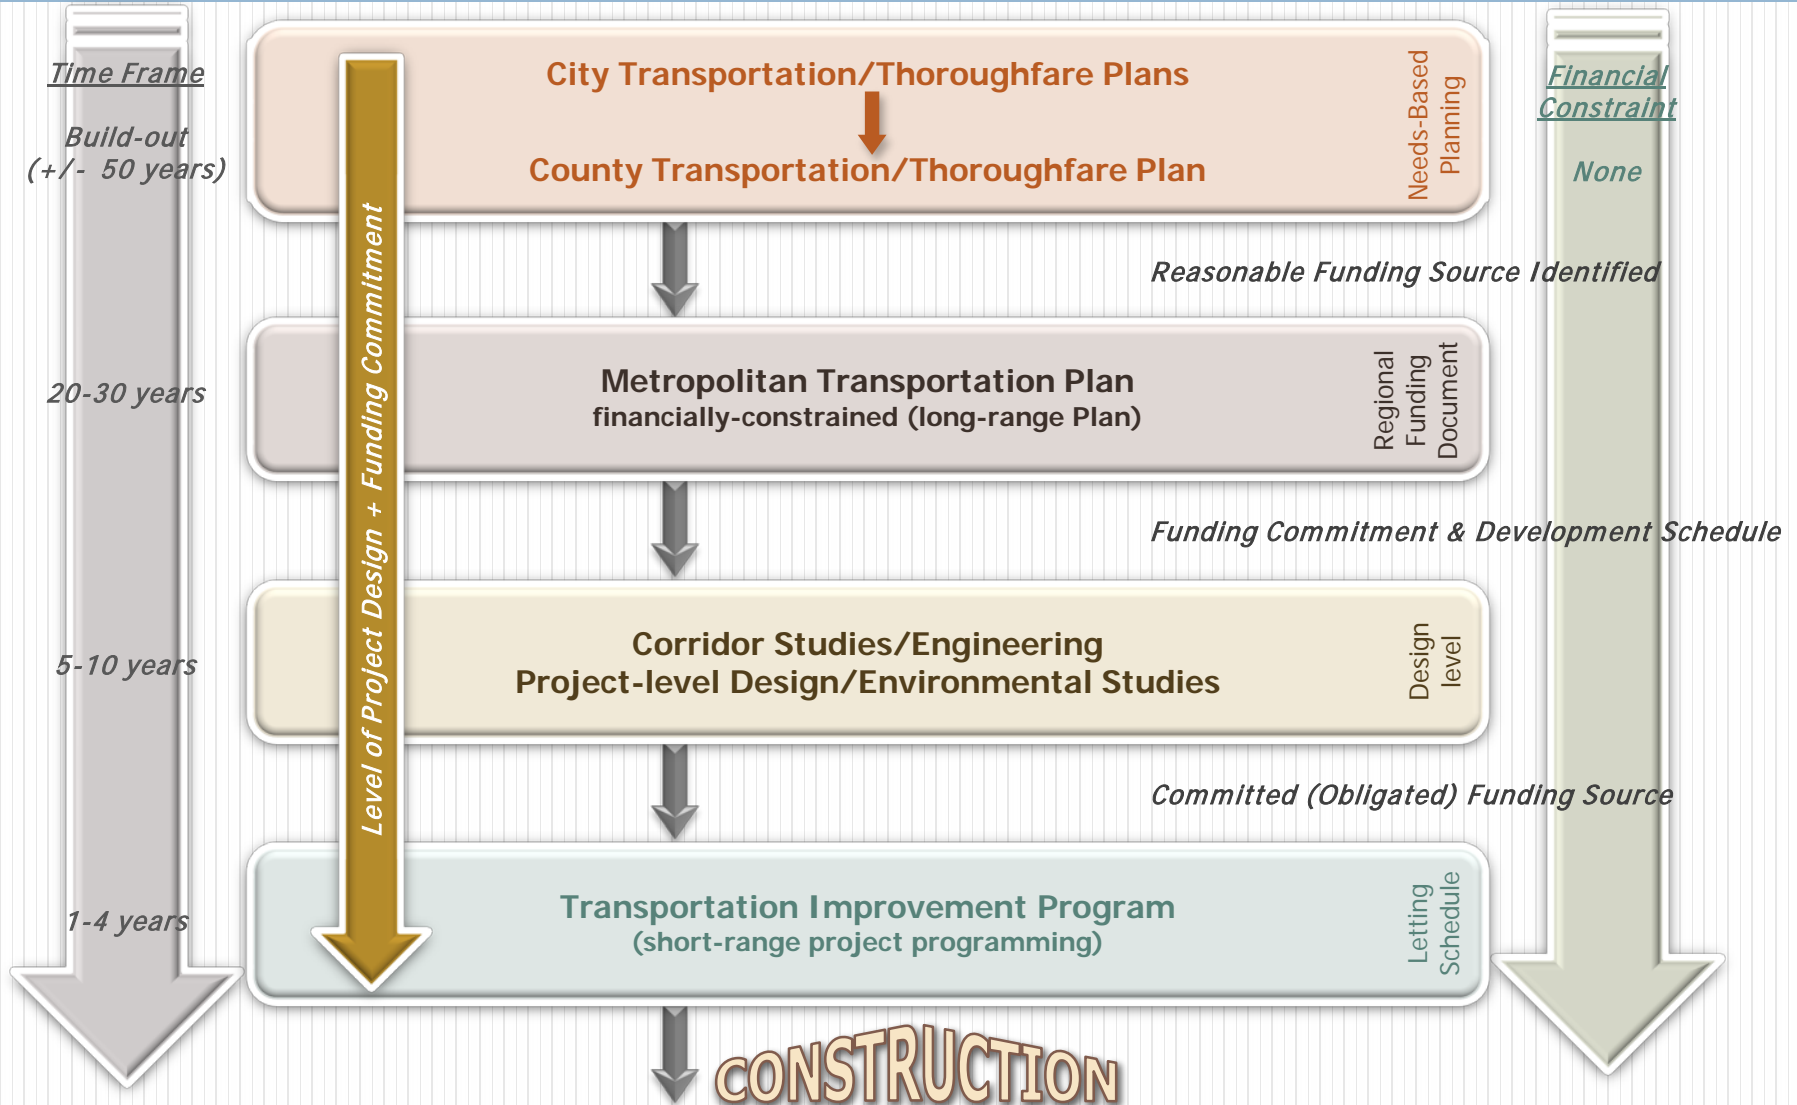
Time Frame

Build-out (+/- 50 years)

20-30 years

5-10 years

1-4 years

Level of Project Design + Funding Commitment

City Transportation/Thoroughfare Plans

County Transportation/Thoroughfare Plan

Needs-Based Planning

Financial Constraint

None

Reasonable Funding Source Identified

Metropolitan Transportation Plan
financially-constrained (long-range Plan)

Regional Funding Document

Funding Commitment & Development Schedule

Corridor Studies/Engineering
Project-level Design/Environmental Studies

Design level

Committed (Obligated) Funding Source

Transportation Improvement Program
(short-range project programming)

Letting Schedule

CONSTRUCTION